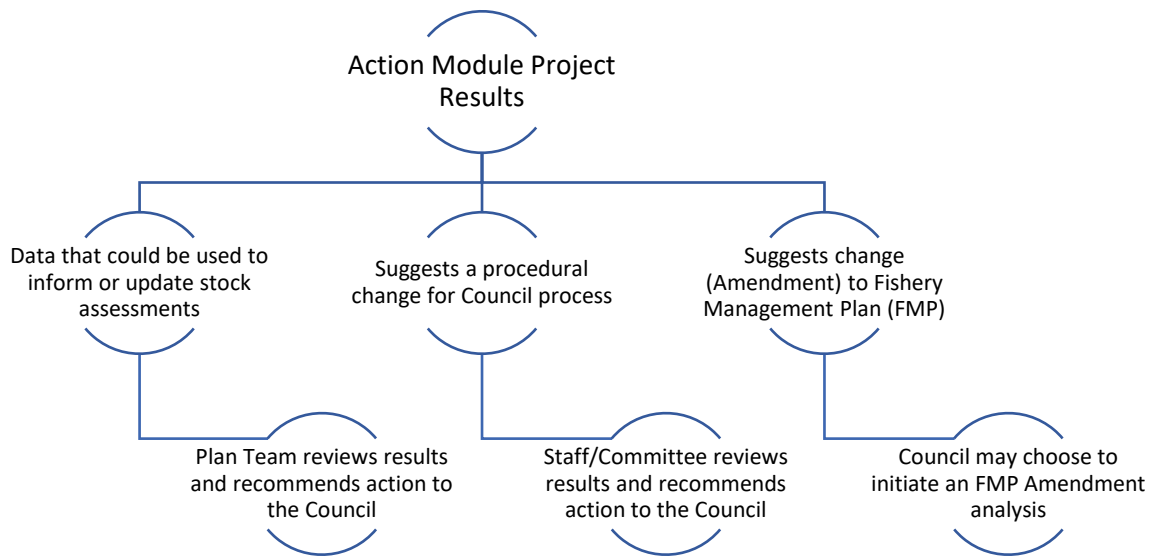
Action Module Project Results

Data that could be used to inform or update stock assessments

Suggests a procedural change for Council process

Suggests change (Amendment) to Fishery Management Plan (FMP)

Plan Team reviews results and recommends action to the Council

Staff/Committee reviews results and recommends action to the Council

Council may choose to initiate an FMP Amendment analysis